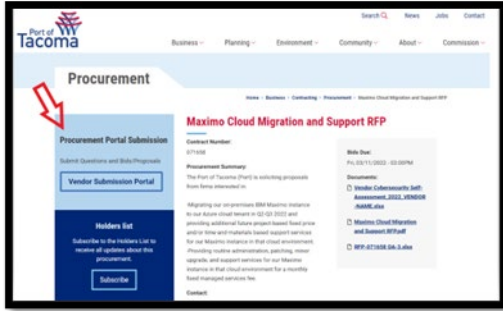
Port of Tacoma

Search News Jobs Contact

Business Planning Environment Community About Commission

Procurement

Home > Business > Contracting > Procurement > Maximo Cloud Migration and Support RFP

Procurement Portal Submission

Submit Questions and Bids/Proposals

Vendor Submission Portal

Holders list

Subscribe to the Holders List to receive all updates about this procurement.

Subscribe

Maximo Cloud Migration and Support RFP

Contract Number:

071658

Procurement Summary:

The Port of Tacoma (Port) is soliciting proposals from firms interested in:

-Migrating our on-premises IBM Maximo instance to our Azure cloud tenant in Q2-Q3 2022 and providing additional future project-based fixed price and/or time and materials based support services for our Maximo instance in that cloud environment. -Providing routine administration, patching, minor upgrade, and support services for our Maximo instance in that cloud environment for a monthly fixed managed services fee

Contact:

Bids Due:

Fri, 03/11/2022 - 02:00PM

Documents:

Vendor Cybersecurity Self-Assessment_2022_VENDOR-NAME.xlsx

Maximo Cloud Migration and Support RFP.pdf

RFP-071658 Att-3.xlsx